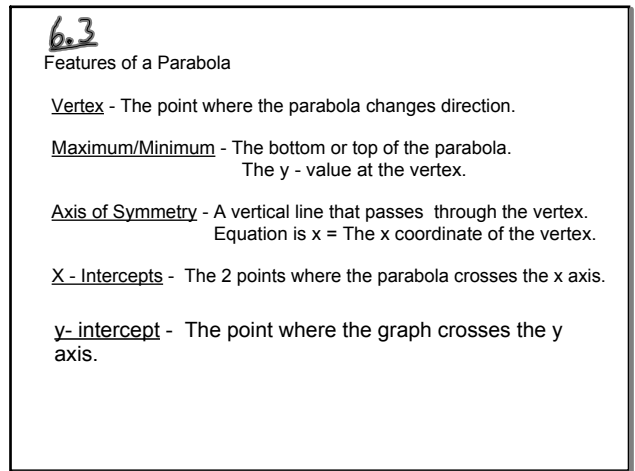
6.3
Features of a Parabola

Vertex - The point where the parabola changes direction.

Maximum/Minimum - The bottom or top of the parabola. The y - value at the vertex.

Axis of Symmetry - A vertical line that passes through the vertex. Equation is x = The x coordinate of the vertex.

X - Intercepts - The 2 points where the parabola crosses the x axis.

y- intercept - The point where the graph crosses the y axis.